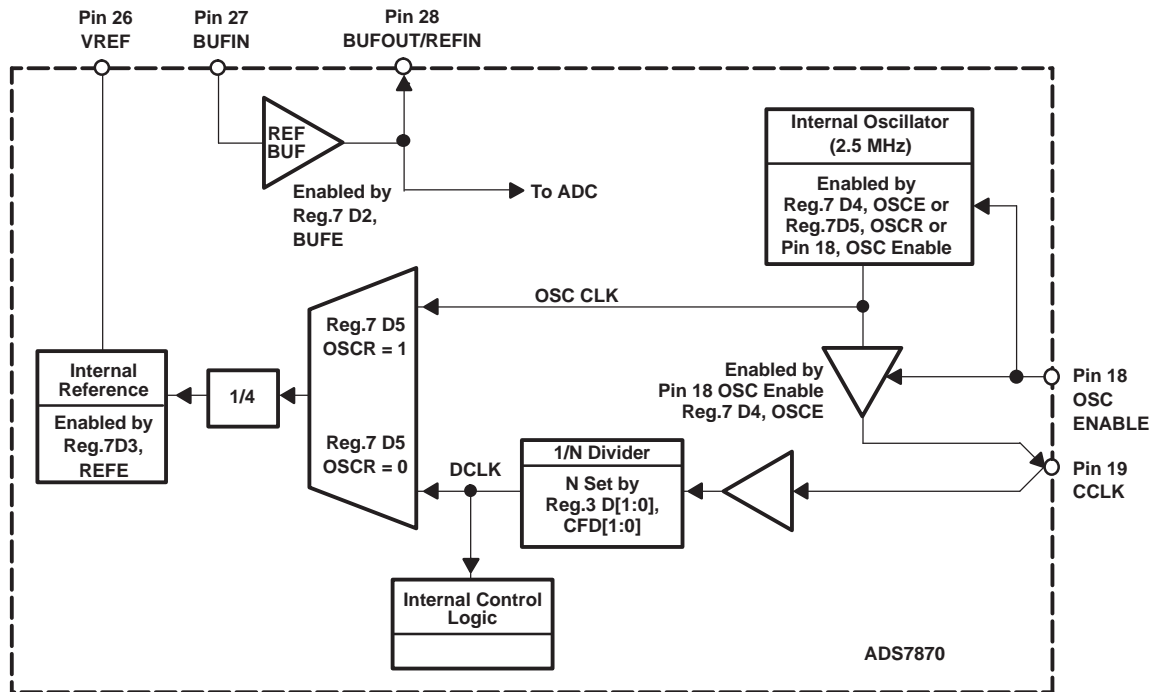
Pin 26
VREF

Pin 27
BUFIN

Pin 28
BUFOUT/REFIN

REF
BUF

Enabled by
Reg.7 D2,
BUFE

To ADC

Internal Oscillator
(2.5 MHz)

Enabled by
Reg.7 D4, OSCE or
Reg.7D5, OSCR or
Pin 18, OSC Enable

OSC CLK

Reg.7 D5
OSCR = 1

Internal
Reference

Enabled by
Reg.7D3,
REFE

1/4

Enabled by
Pin 18 OSC Enable
Reg.7 D4, OSCE

Pin 18
OSC
ENABLE

Reg.7 D5
OSCR = 0

DCLK

1/N Divider

N Set by
Reg.3 D[1:0],
CFD[1:0]

Pin 19
CCLK

Internal Control
Logic

ADS7870